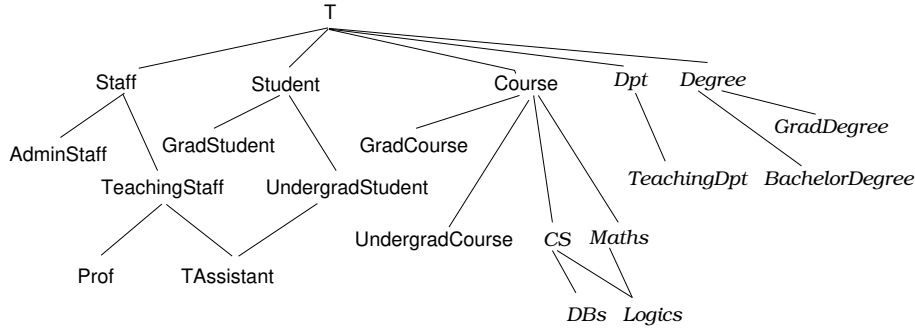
T

Staff

Student

Course

*Dpt*

*Degree*

AdminStaff

GradStudent

GradCourse

*GradDegree*

TeachingStaff

UndergradStudent

*TeachingDpt*

*BachelorDegree*

UndergradCourse

*CS*

*Maths*

Prof

TAssistant

*DBs*

*Logics*